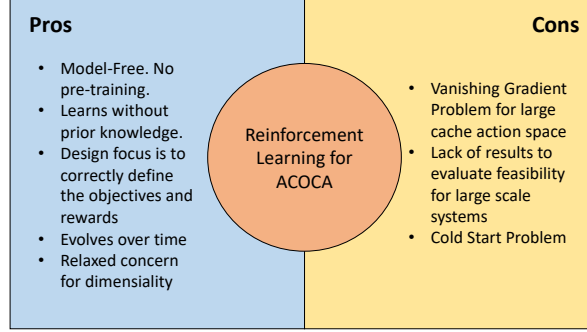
Pros

- Model-Free. No pre-training.
- Learns without prior knowledge.
- Design focus is to correctly define the objectives and rewards
- Evolves over time
- Relaxed concern for dimensiality

Reinforcement Learning for ACOCA

Cons

- Vanishing Gradient Problem for large cache action space
- Lack of results to evaluate feasibility for large scale systems
- Cold Start Problem